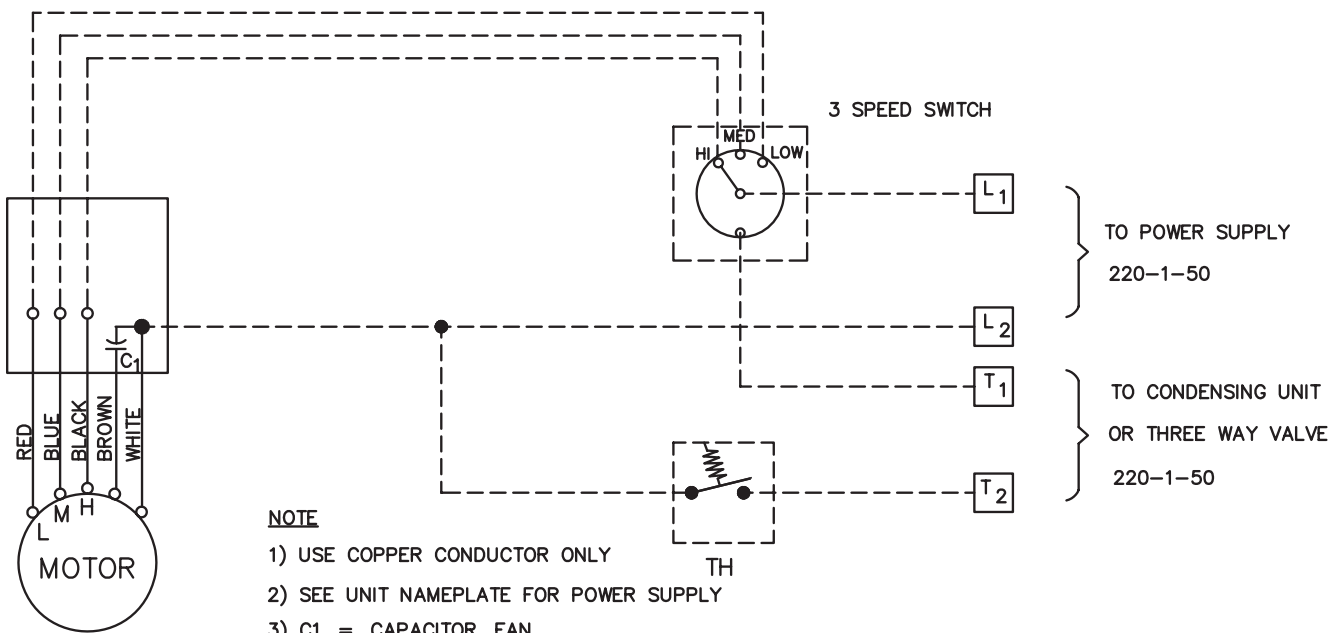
3 SPEED SWITCH

MED

HI

LOW

$L_1$

$L_2$

$T_1$

$T_2$

TO POWER SUPPLY

220-1-50

TO CONDENSING UNIT

OR THREE WAY VALVE

220-1-50

$C_1$

RED

BLUE

BLACK

BROWN

WHITE

L

M

H

MOTOR

TH

NOTE

1) USE COPPER CONDUCTOR ONLY

2) SEE UNIT NAMEPLATE FOR POWER SUPPLY

3) C1 = CAPACITOR FAN